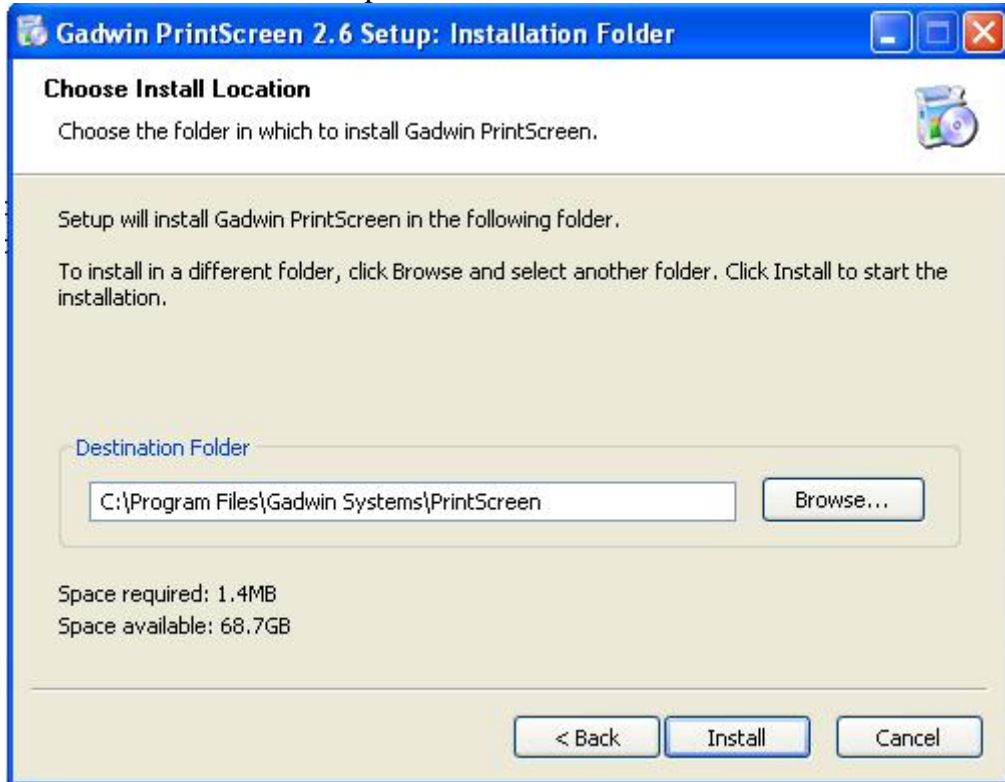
Gadwin PrintScreen 2.6 Setup: Installation Folder

Choose Install Location

Choose the folder in which to install Gadwin PrintScreen.

Setup will install Gadwin PrintScreen in the following folder.

To install in a different folder, click Browse and select another folder. Click Install to start the installation.

Destination Folder

C:\Program Files\Gadwin Systems\PrintScreen

Browse...

Space required: 1.4MB
Space available: 68.7GB

< Back

Install

Cancel